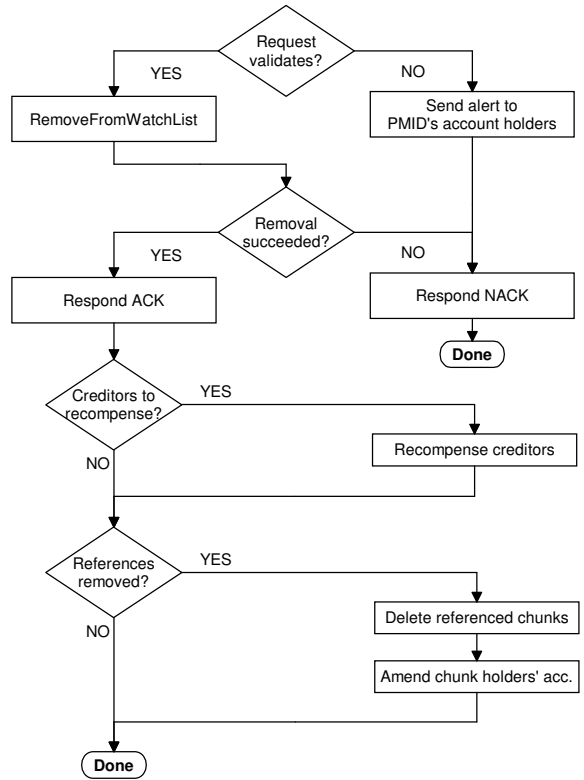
Request validates?

YES

NO

RemoveFromWatchList

Send alert to PMID's account holders

Removal succeeded?

YES

NO

Respond ACK

Respond NACK

Done

Creditors to recompense?

YES

Recompense creditors

NO

References removed?

YES

Delete referenced chunks

NO

Amend chunk holders' acc.

Done